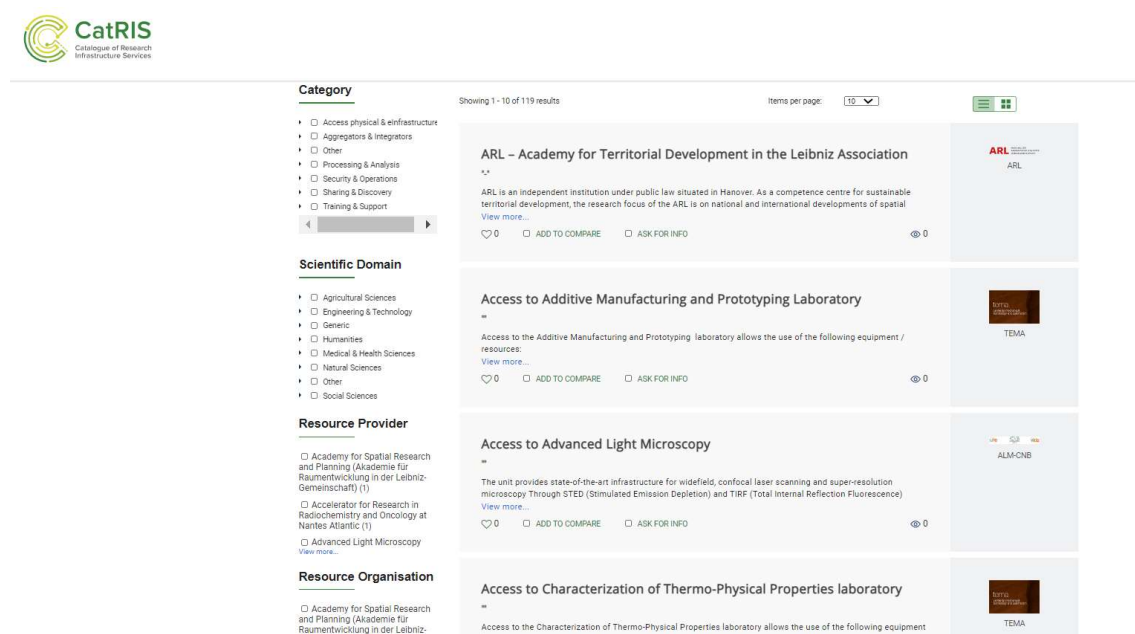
CatRIS
Catalogue of Research Infrastructure Services

Category

Access physical & einfrastructure
Aggregators & Integrators
Other
Processing & Analysis
Security & Operations
Sharing & Discovery
Training & Support

Scientific Domain

Agricultural Sciences
Engineering & Technology
Generic
Humanities
Medical & Health Sciences
Natural Sciences
Other
Social Sciences

Resource Provider

Academy for Spatial Research and Planning (Akademie für Raumentwicklung in der Leibniz-Gemeinschaft) (1)
Accelerator for Research in Radiochemistry and Oncology at Nantes Atlantic (1)
Advanced Light Microscopy
View more...

Resource Organisation

Academy for Spatial Research and Planning (Akademie für Raumentwicklung in der Leibniz-

Showing 1 - 10 of 119 results

Items per page: 10

ARL – Academy for Territorial Development in the Leibniz Association
"."
ARL is an independent institution under public law situated in Hanover. As a competence centre for sustainable territorial development, the research focus of the ARL is on national and international developments of spatial
View more...
0 ADD TO COMPARE ASK FOR INFO 0
ARL
ARL

Access to Additive Manufacturing and Prototyping Laboratory
""
Access to the Additive Manufacturing and Prototyping laboratory allows the use of the following equipment / resources:
View more...
0 ADD TO COMPARE ASK FOR INFO 0
TEMA

Access to Advanced Light Microscopy
""
The unit provides state-of-the-art infrastructure for widefield, confocal laser scanning and super-resolution microscopy Through STED (Stimulated Emission Depletion) and TIRF (Total Internal Reflection Fluorescence)
View more...
0 ADD TO COMPARE ASK FOR INFO 0
ALM-CNB

Access to Characterization of Thermo-Physical Properties laboratory
""
Access to the Characterization of Thermo-Physical Properties laboratory allows the use of the following equipment
TEMA